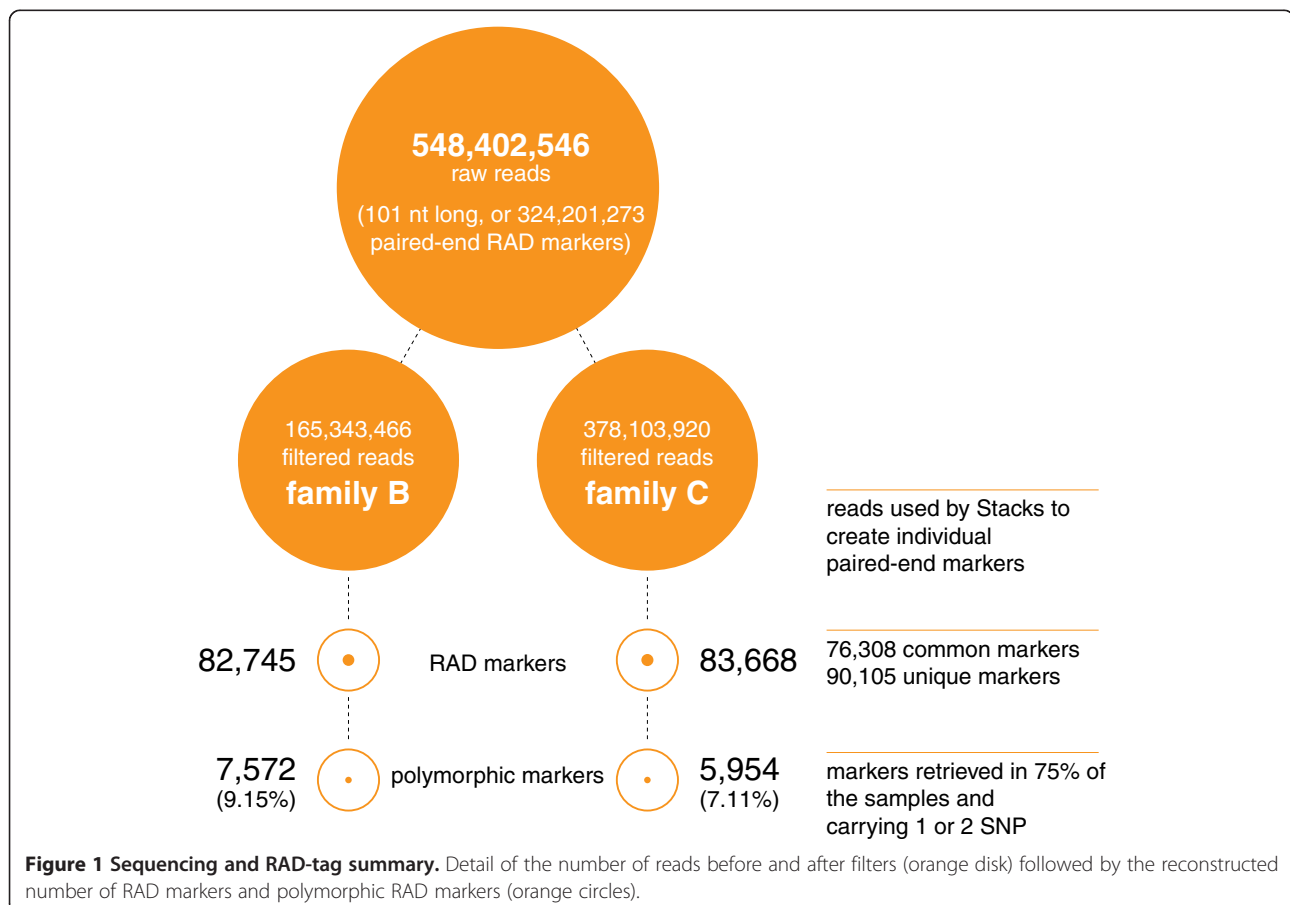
548,402,546
raw reads
(101 nt long, or 324,201,273 paired-end RAD markers)

165,343,466
filtered reads
family B

378,103,920
filtered reads
family C

reads used by Stacks to create individual paired-end markers

82,745

RAD markers

83,668

76,308 common markers
90,105 unique markers

7,572
(9.15%)

polymorphic markers

5,954
(7.11%)

markers retrieved in 75% of the samples and carrying 1 or 2 SNP

**Figure 1 Sequencing and RAD-tag summary.** Detail of the number of reads before and after filters (orange disk) followed by the reconstructed number of RAD markers and polymorphic RAD markers (orange circles).